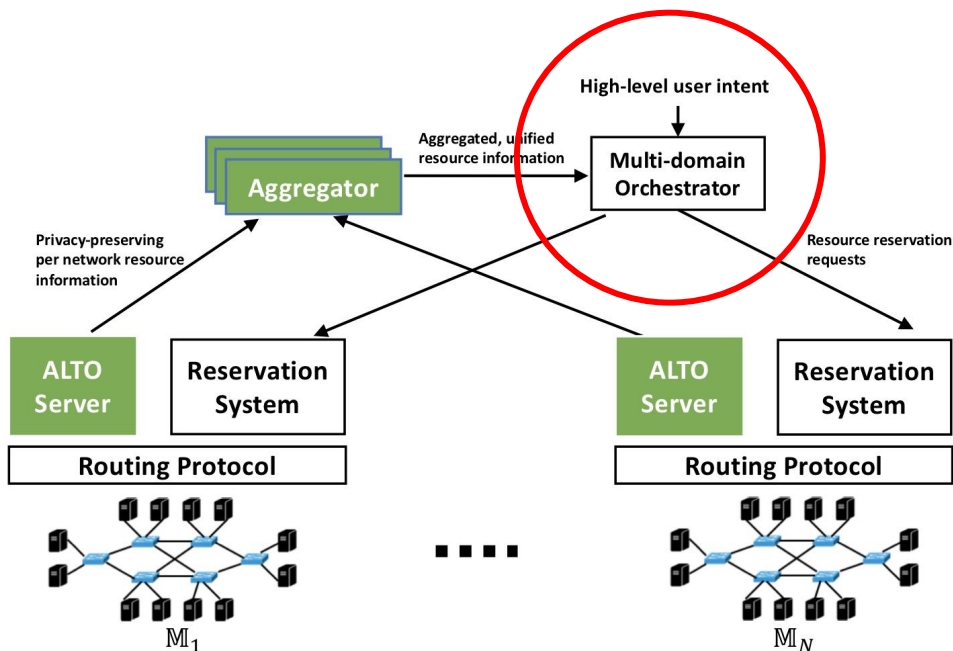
High-level user intent

Aggregated, unified resource information

Multi-domain Orchestrator

Aggregator

Privacy-preserving per network resource information

Resource reservation requests

ALTO Server

Reservation System

ALTO Server

Reservation System

Routing Protocol

Routing Protocol

....

$\mathbb{M}_1$

$\mathbb{M}_N$